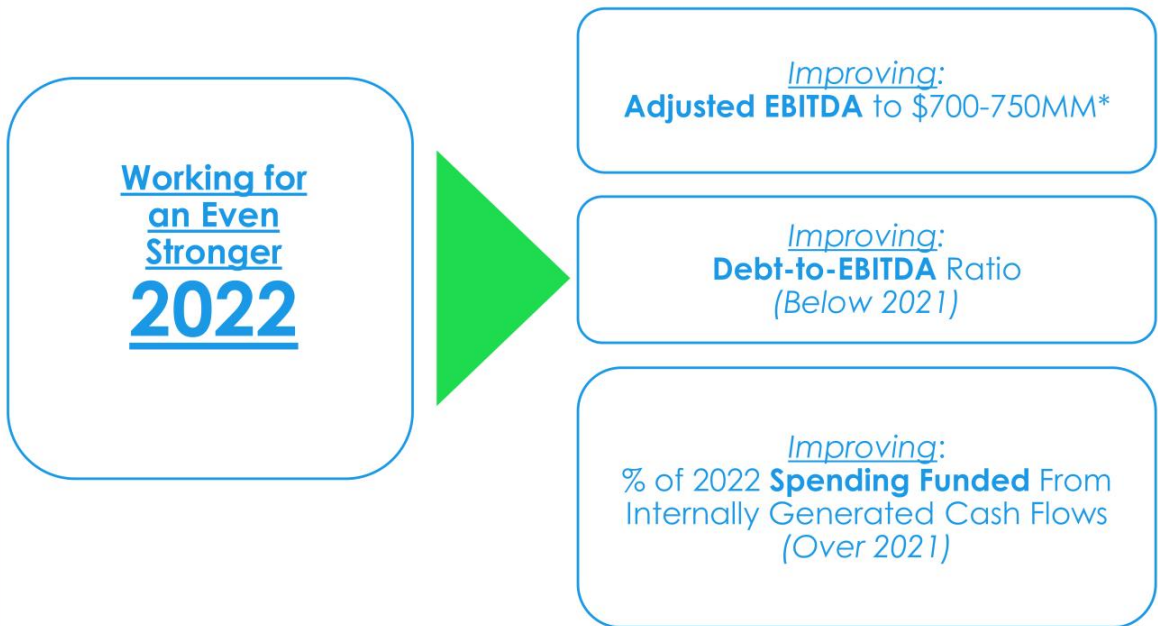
Working for an Even Stronger 2022

Improving:
Adjusted EBITDA to \$700-750MM*

Improving:
Debt-to-EBITDA Ratio
(Below 2021)

Improving:
% of 2022 Spending Funded From Internally Generated Cash Flows
(Over 2021)